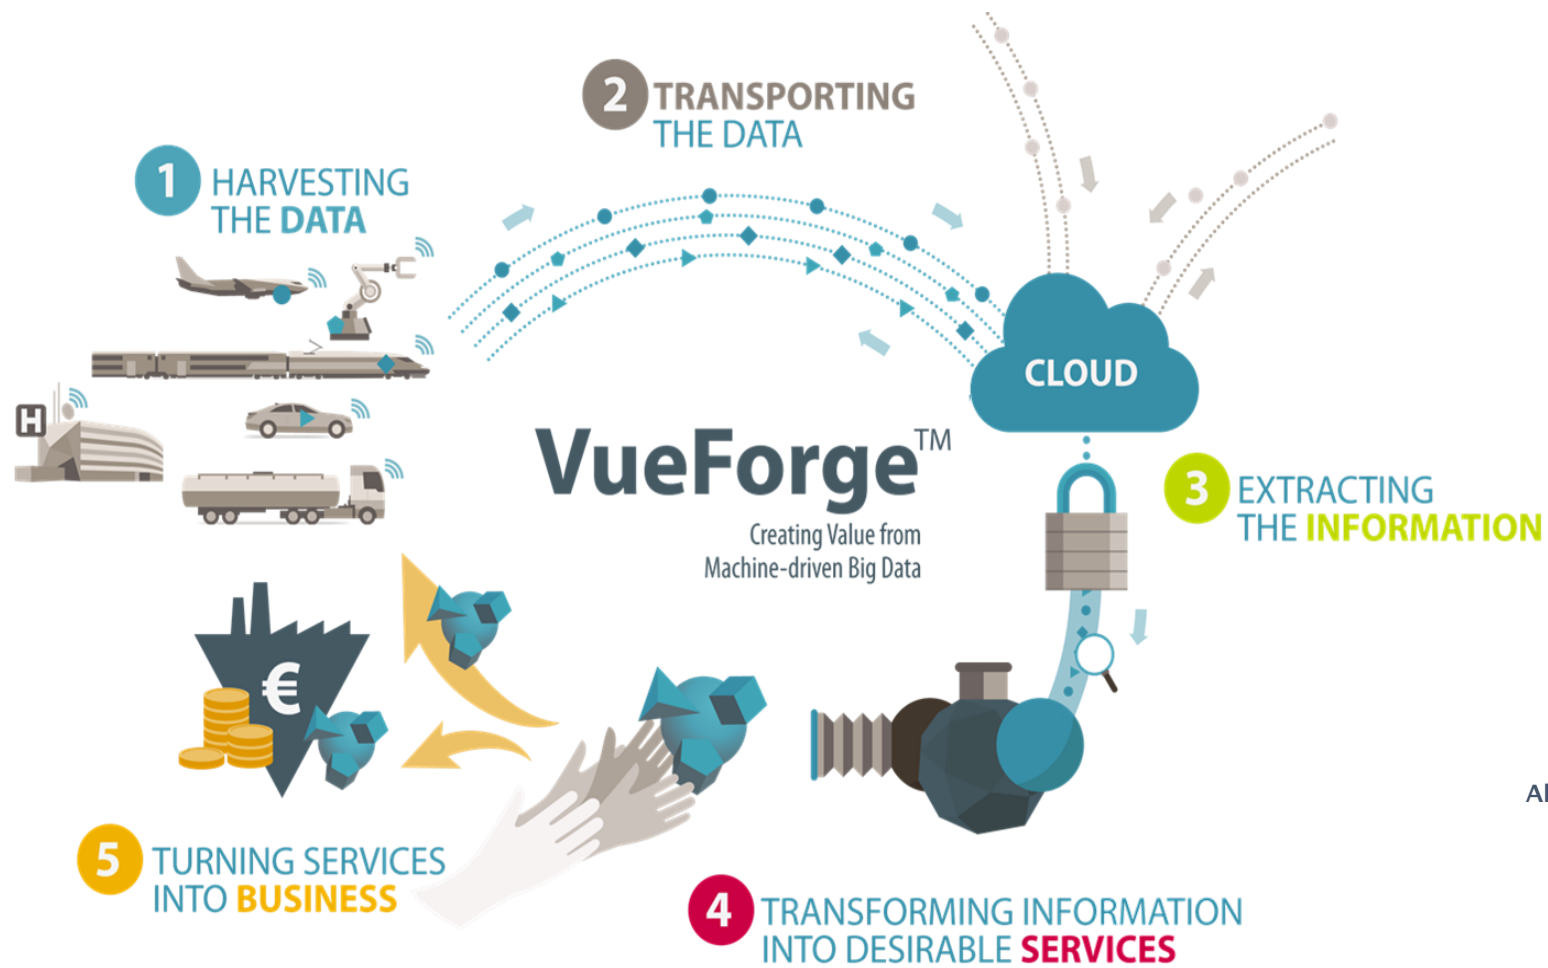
2 TRANSPORTING THE DATA

1 HARVESTING THE DATA

H

CLOUD

VueForge™

Creating Value from Machine-driven Big Data

3 EXTRACTING THE INFORMATION

€

Al

5 TURNING SERVICES INTO BUSINESS

4 TRANSFORMING INFORMATION INTO DESIRABLE SERVICES